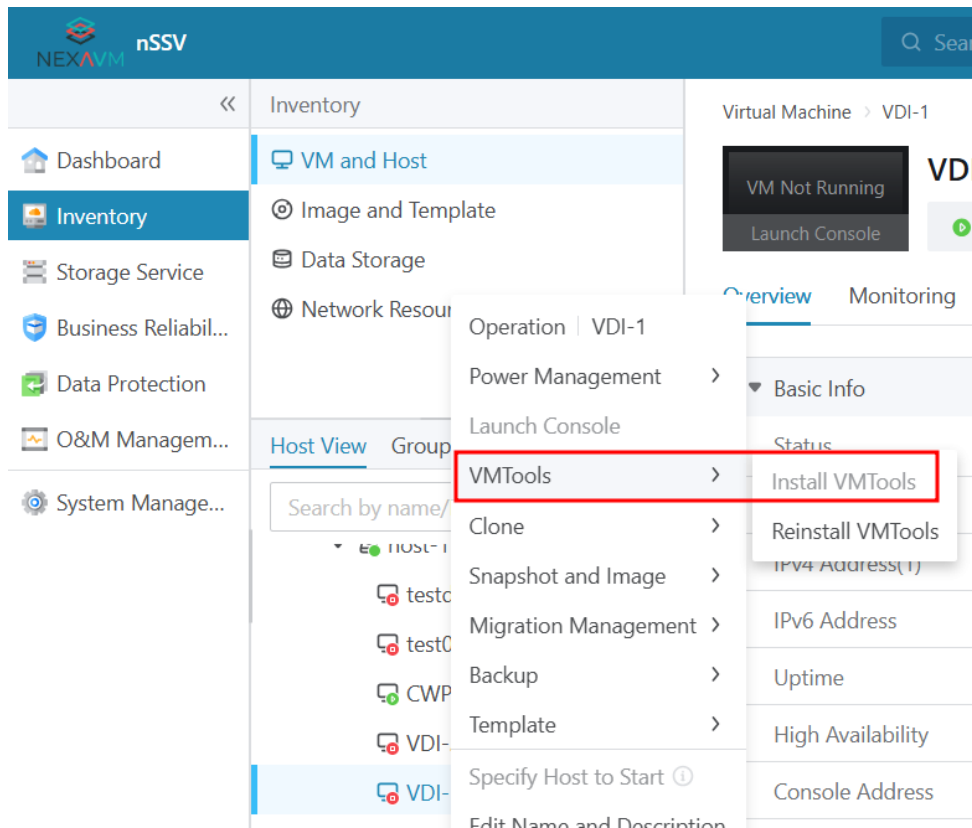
NEXAVM nSSV

Sear

«

Dashboard

Inventory

Storage Service

Business Reliabil...

Data Protection

O&M Managem...

System Manage...

Inventory

VM and Host

Image and Template

Data Storage

Network Resour

Host View Group

Search by name/

host-1

testc

test0

CWP

VDI-

VDI-

Operation | VDI-1

Power Management

Launch Console

VMTools

Clone

Snapshot and Image

Migration Management

Backup

Template

Specify Host to Start

Edit Name and Description

Install VMTools

Reinstall VMTools

Virtual Machine > VDI-1

VM Not Running

Launch Console

VD

Overview Monitoring

Basic Info

Status

IPv4 Address(1)

IPv6 Address

Uptime

High Availability

Console Address